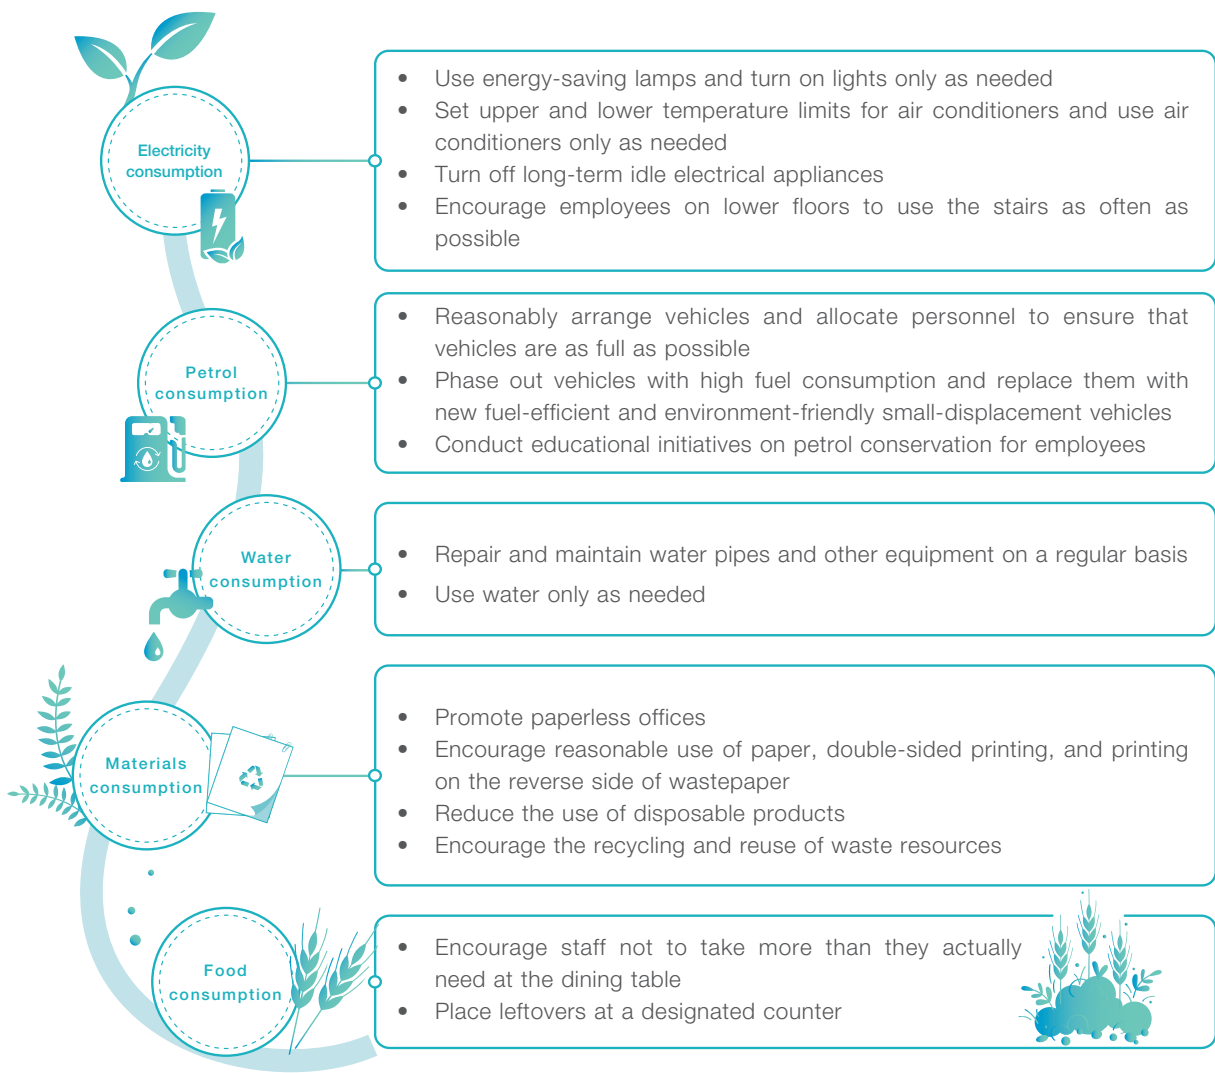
Electricity consumption

- Use energy-saving lamps and turn on lights only as needed
- Set upper and lower temperature limits for air conditioners and use air conditioners only as needed
- Turn off long-term idle electrical appliances
- Encourage employees on lower floors to use the stairs as often as possible

Petrol consumption

- Reasonably arrange vehicles and allocate personnel to ensure that vehicles are as full as possible
- Phase out vehicles with high fuel consumption and replace them with new fuel-efficient and environment-friendly small-displacement vehicles
- Conduct educational initiatives on petrol conservation for employees

Water consumption

- Repair and maintain water pipes and other equipment on a regular basis
- Use water only as needed

Materials consumption

- Promote paperless offices
- Encourage reasonable use of paper, double-sided printing, and printing on the reverse side of wastepaper
- Reduce the use of disposable products
- Encourage the recycling and reuse of waste resources

Food consumption

- Encourage staff not to take more than they actually need at the dining table
- Place leftovers at a designated counter